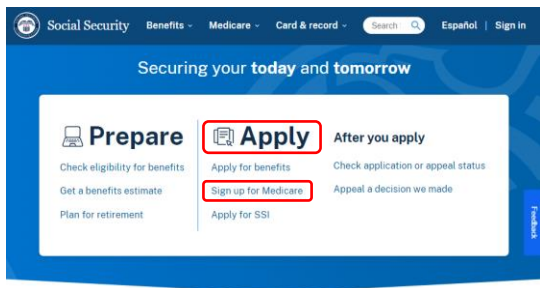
Social Security Benefits Medicare Card & record Search Español | Sign in

Securing your **today** and **tomorrow**

Prepare

Check eligibility for benefits

Get a benefits estimate

Plan for retirement

Apply

Apply for benefits

Sign up for Medicare

Apply for SSI

After you apply

Check application or appeal status

Appeal a decision we made

Feedback